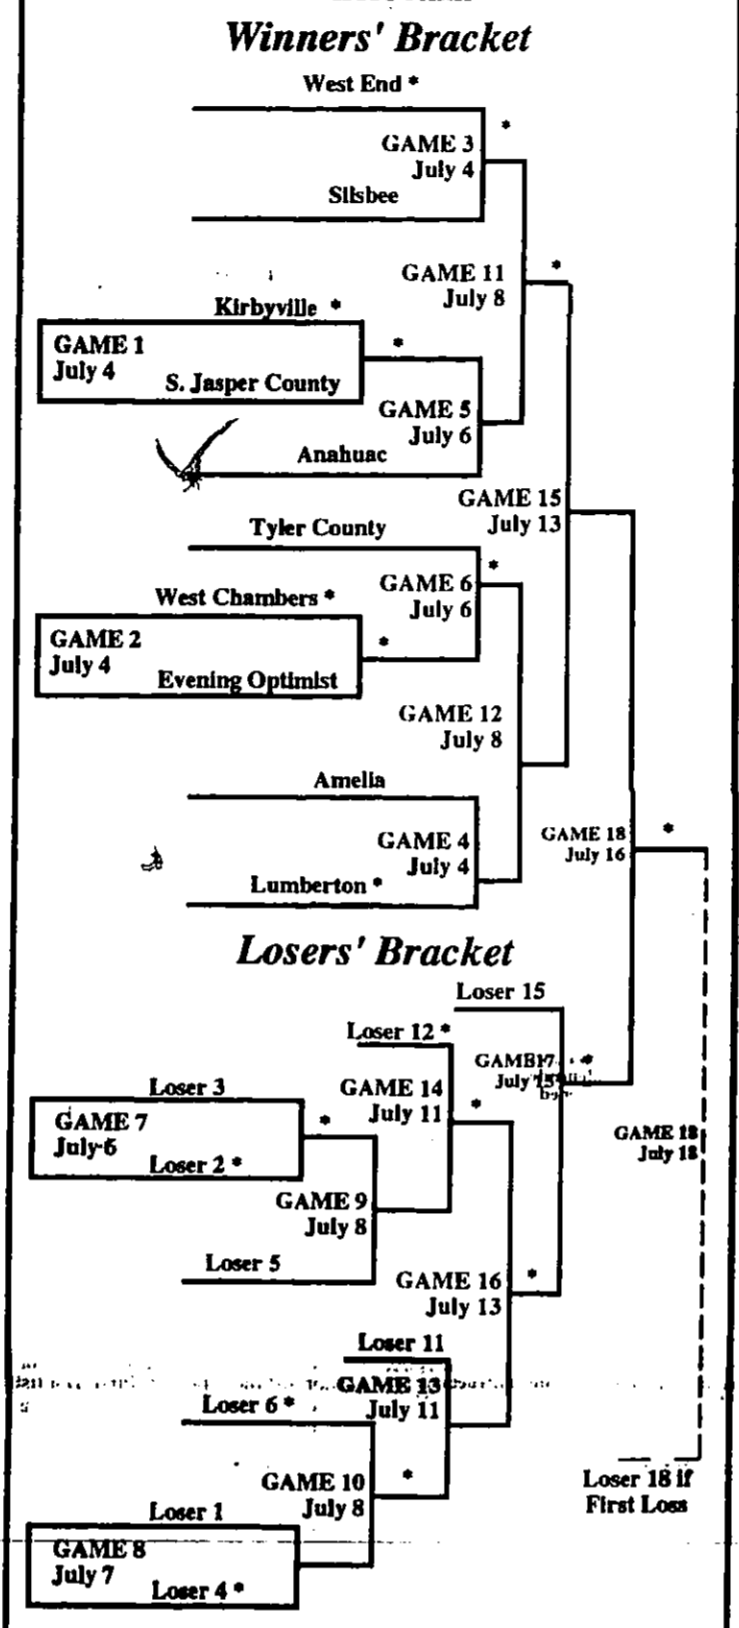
Winners' Bracket

West End *

GAME 3
July 4
*

Silsbee

GAME 11
July 8
*

Kirbyville *

GAME 1
July 4
S. Jasper County
*

GAME 5
July 6

Anahuac

GAME 15
July 13

Tyler County

GAME 6
July 6
*

West Chambers *

GAME 2
July 4
Evening Optimist
*

GAME 12
July 8

Amelia

GAME 4
July 4

Lumberton *

GAME 18
July 16
*

Losers' Bracket

Loser 15

Loser 12 *

GAME 17
July 15
*

Loser 3

GAME 7
July 6
Loser 2 *
*

GAME 14
July 11
*

GAME 18
July 18

GAME 9
July 8

Loser 5

GAME 16
July 13
*

Loser 11

GAME 13
July 11

Loser 6 *

GAME 10
July 8
*

Loser 1

GAME 8
July 7
Loser 4 *

Loser 18 if
First Loss